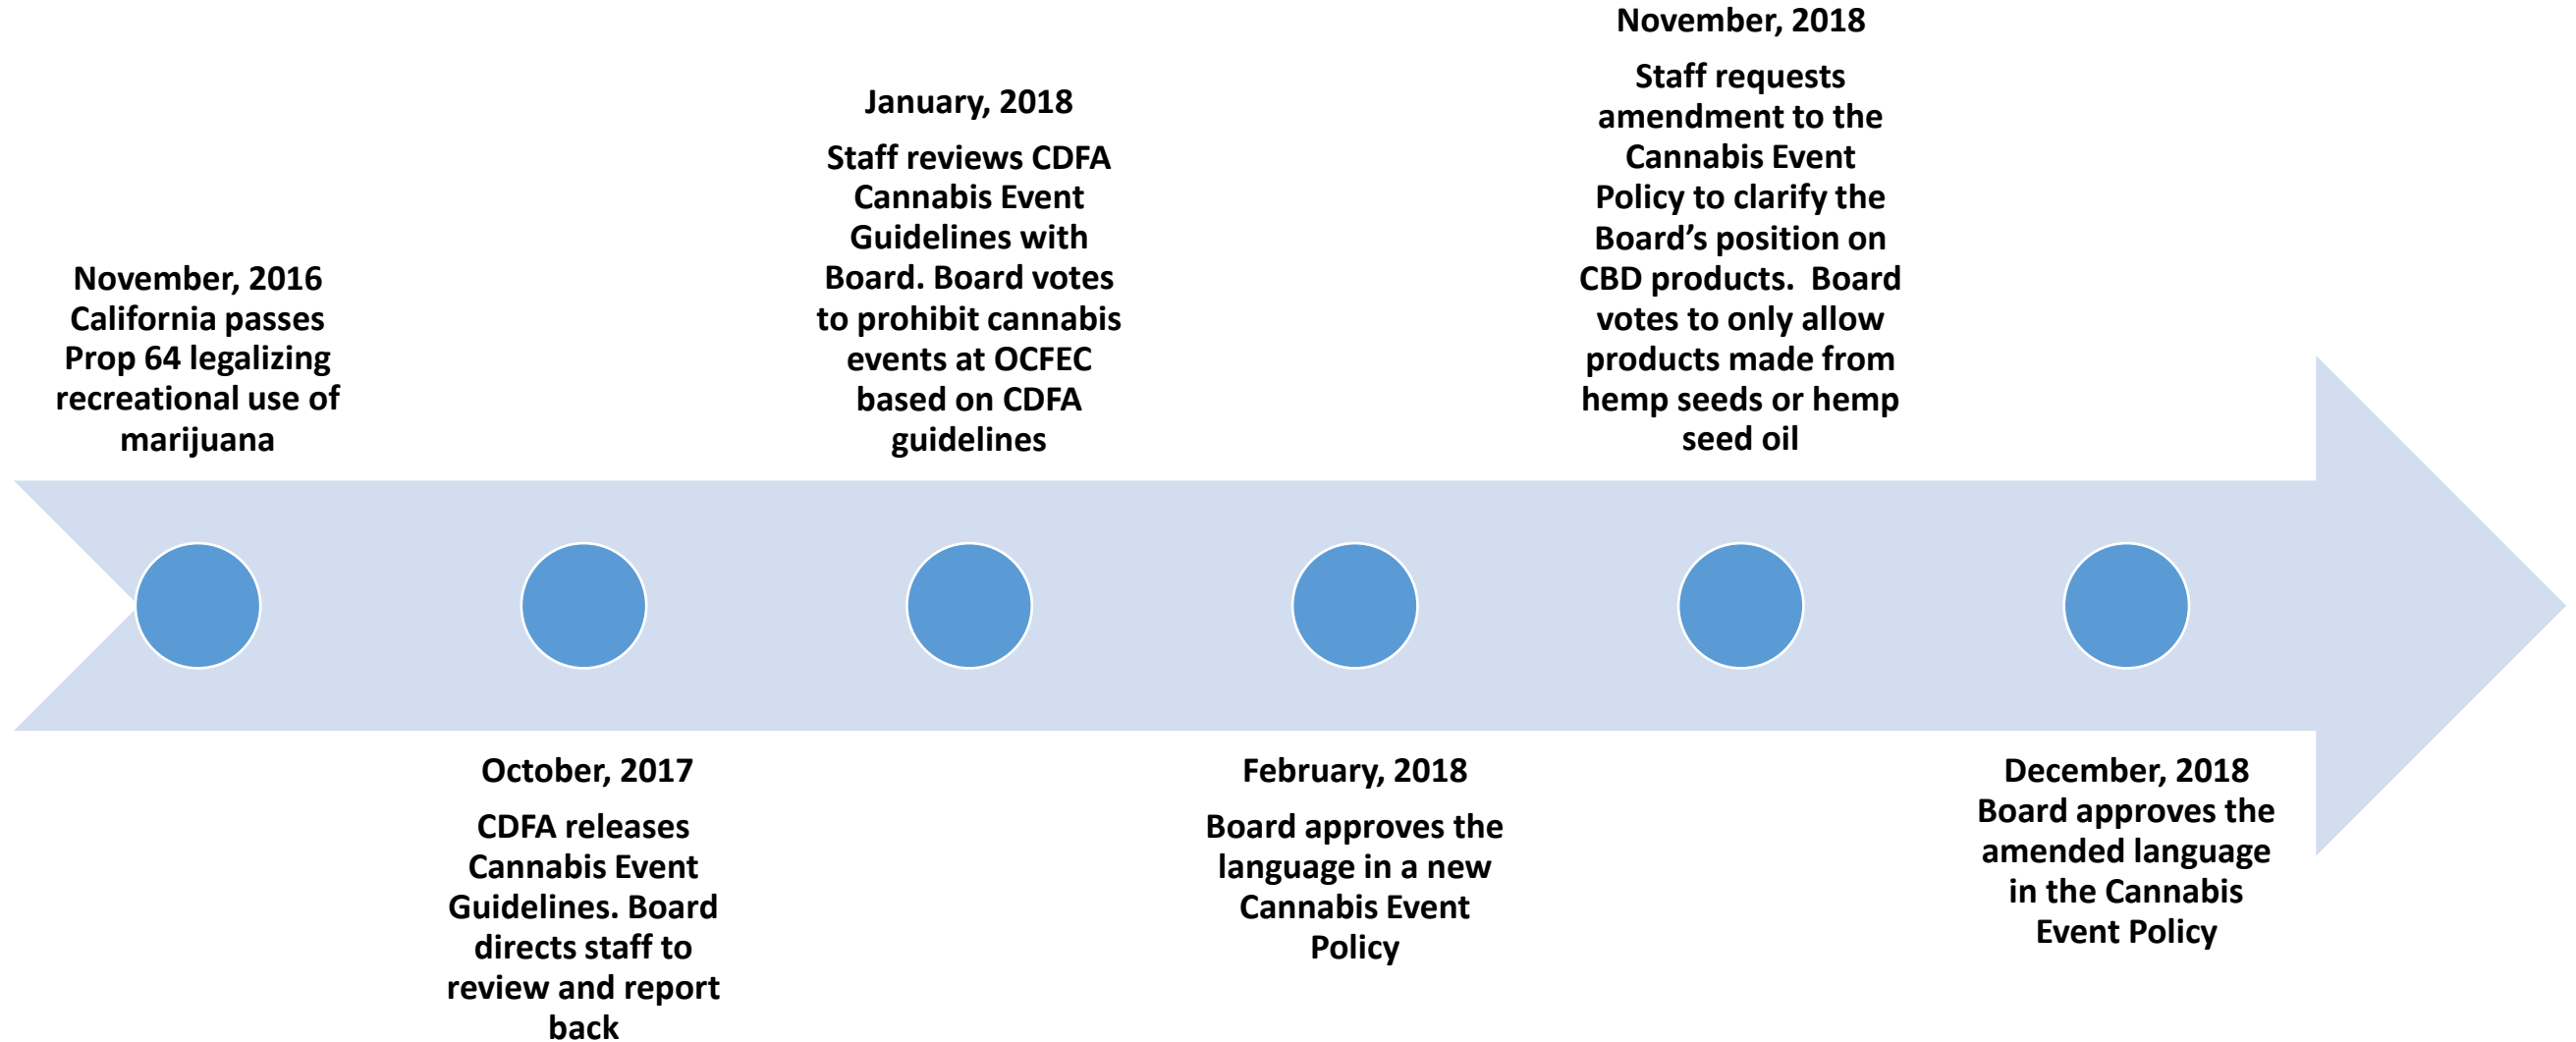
November, 2016
California passes Prop 64 legalizing recreational use of marijuana

October, 2017

CDFA releases Cannabis Event Guidelines. Board directs staff to review and report back

January, 2018

Staff reviews CDFA Cannabis Event Guidelines with Board. Board votes to prohibit cannabis events at OCFEC based on CDFA guidelines

February, 2018

Board approves the language in a new Cannabis Event Policy

November, 2018

Staff requests amendment to the Cannabis Event Policy to clarify the Board's position on CBD products. Board votes to only allow products made from hemp seeds or hemp seed oil

December, 2018
Board approves the amended language in the Cannabis Event Policy